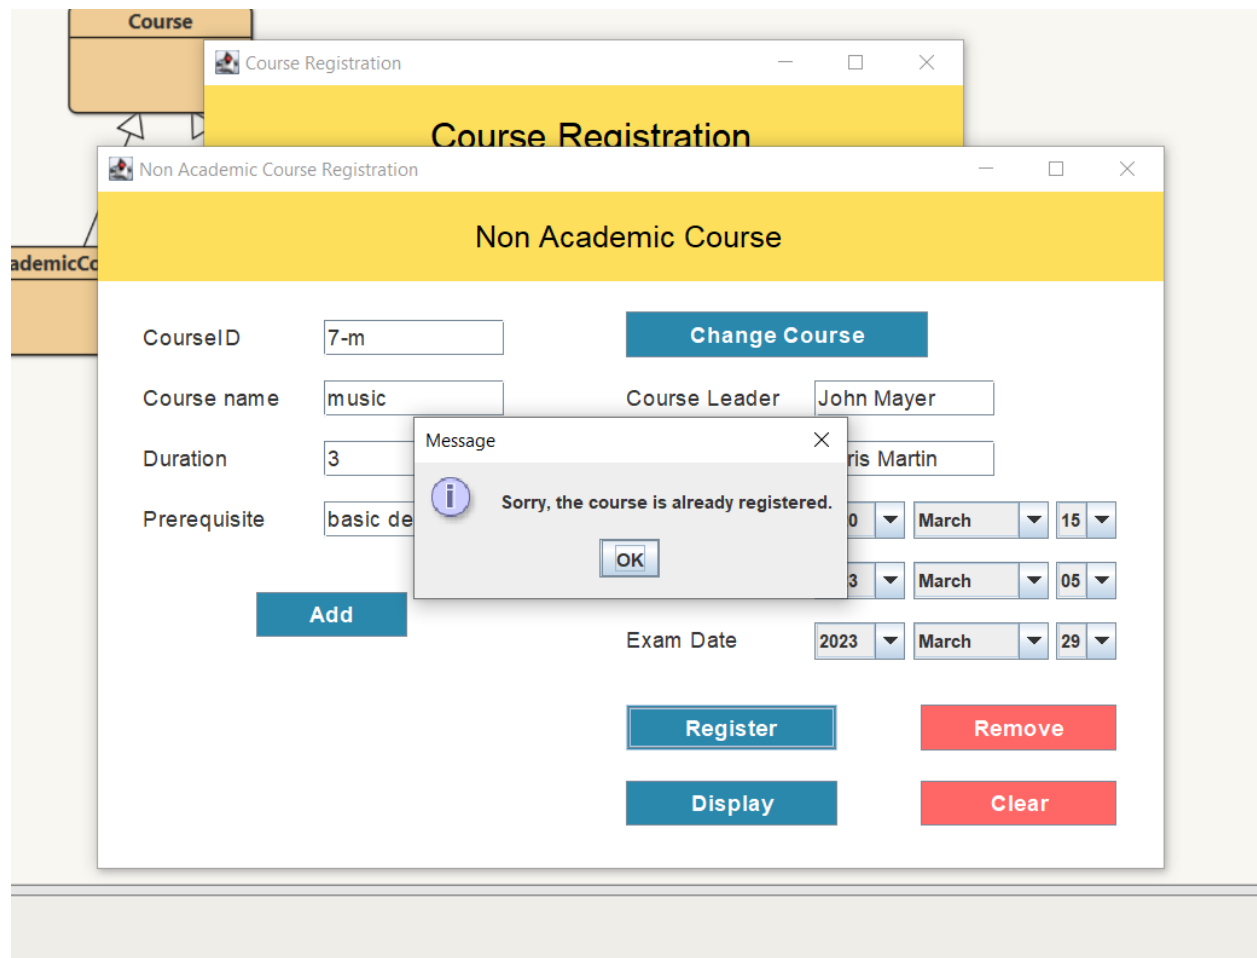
Course

Course Registration

Course Registration

ademicCo

Non Academic Course Registration

Non Academic Course

CourseID 7-m

Course name music

Duration 3

Prerequisite basic de

Add

Change Course

Course Leader John Mayer

ris Martin

0 March 15

3 March 05

Exam Date 2023 March 29

Register

Remove

Display

Clear

Message

Sorry, the course is already registered.

OK